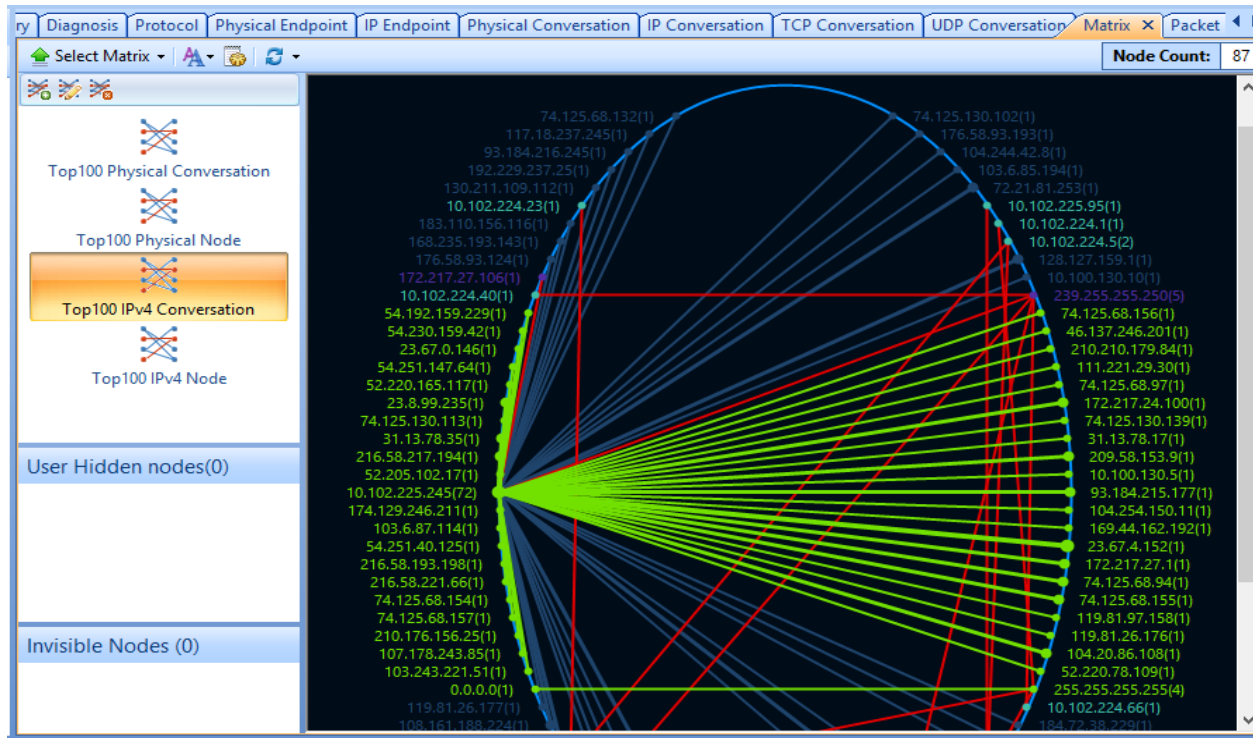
ry | Diagnosis | Protocol | Physical Endpoint | IP Endpoint | Physical Conversation | IP Conversation | TCP Conversation | UDP Conversation | Matrix ✕ | Packet

Select Matrix

Node Count: 87

Top100 Physical Conversation

Top100 Physical Node

Top100 IPv4 Conversation

Top100 IPv4 Node

User Hidden nodes(0)

Invisible Nodes (0)

74.125.68.132(1)
117.18.237.245(1)
93.184.216.245(1)
192.229.237.25(1)
130.211.109.112(1)
10.102.224.23(1)
183.110.156.116(1)
168.235.193.143(1)
176.58.93.124(1)
172.217.27.106(1)
10.102.224.40(1)
54.192.159.229(1)
54.230.159.42(1)
23.67.0.146(1)
54.251.147.64(1)
52.220.165.117(1)
23.8.99.235(1)
74.125.130.113(1)
31.13.78.35(1)
216.58.217.194(1)
52.205.102.17(1)
10.102.225.245(72)
174.129.246.211(1)
103.6.87.114(1)
54.251.40.125(1)
216.58.193.198(1)
216.58.221.66(1)
74.125.68.154(1)
74.125.68.157(1)
210.176.156.25(1)
107.178.243.85(1)
103.243.221.51(1)
0.0.0.0(1)
119.81.26.177(1)
108.161.188.224(1)

74.125.130.102(1)
176.58.93.193(1)
104.244.42.8(1)
103.6.85.194(1)
72.21.81.253(1)
10.102.225.95(1)
10.102.224.1(1)
10.102.224.5(2)
128.127.159.1(1)
10.100.130.10(1)
239.255.255.250(5)
74.125.68.156(1)
46.137.246.201(1)
210.210.179.84(1)
111.221.29.30(1)
74.125.68.97(1)
172.217.24.100(1)
74.125.130.139(1)
31.13.78.17(1)
209.58.153.9(1)
10.100.130.5(1)
93.184.215.177(1)
104.254.150.11(1)
169.44.162.192(1)
23.67.4.152(1)
172.217.27.1(1)
74.125.68.94(1)
74.125.68.155(1)
119.81.97.158(1)
119.81.26.176(1)
104.20.86.108(1)
52.220.78.109(1)
255.255.255.255(4)
10.102.224.66(1)
184.72.38.229(1)